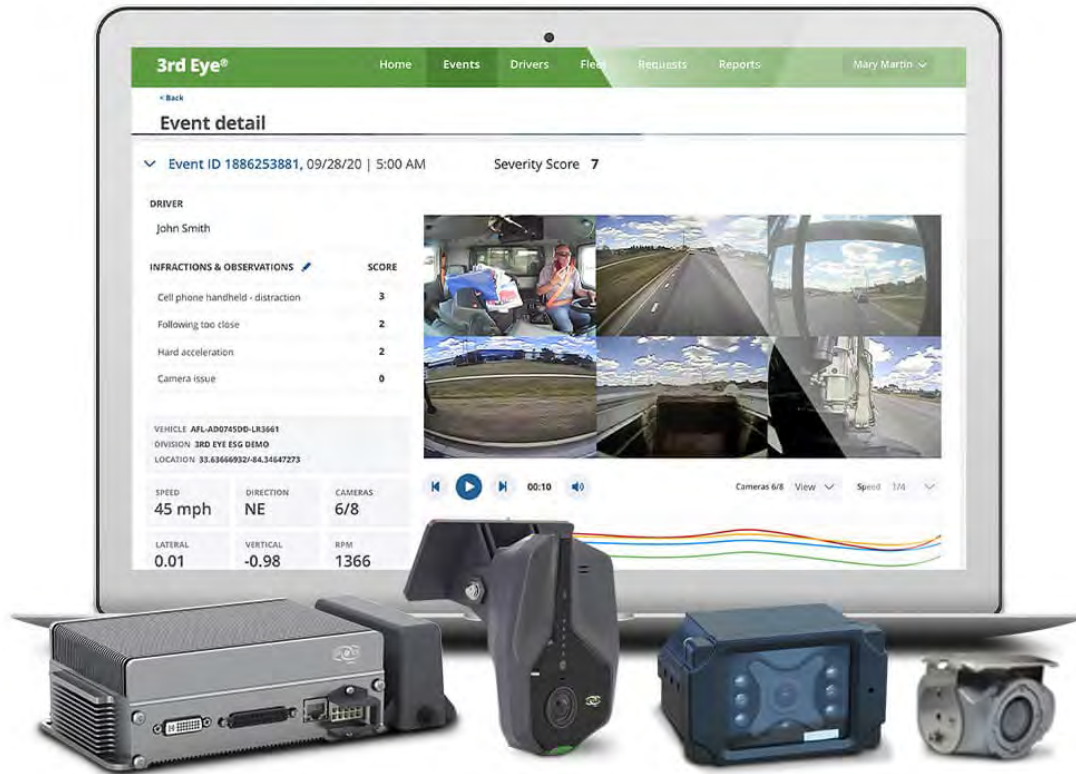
3rd Eye®

Home Events Drivers Fleet Requests Reports Mary Martin

< Back

Event detail

Event ID 1886253881, 09/28/20 | 5:00 AM

Severity Score 7

DRIVER

John Smith

INFRACTIONS & OBSERVATIONS

SCORE

| | |
|---|---|
| Cell phone handheld - distraction | 3 |
| Following too close | 2 |
| Hard acceleration | 2 |
| Camera issue | 0 |

VEHICLE AFL-AD0745DD-LR3661
DIVISION 3RD EYE ESG DEMO
LOCATION 33.63666932/-84.34647273

| SPEED | DIRECTION | CAMERAS |
|---|---|---|
| 45 mph | NE | 6/8 |
| LATERAL | VERTICAL | RPM |
| 0.01 | -0.98 | 1366 |

00:10

Cameras 6/8 View Speed 1/4